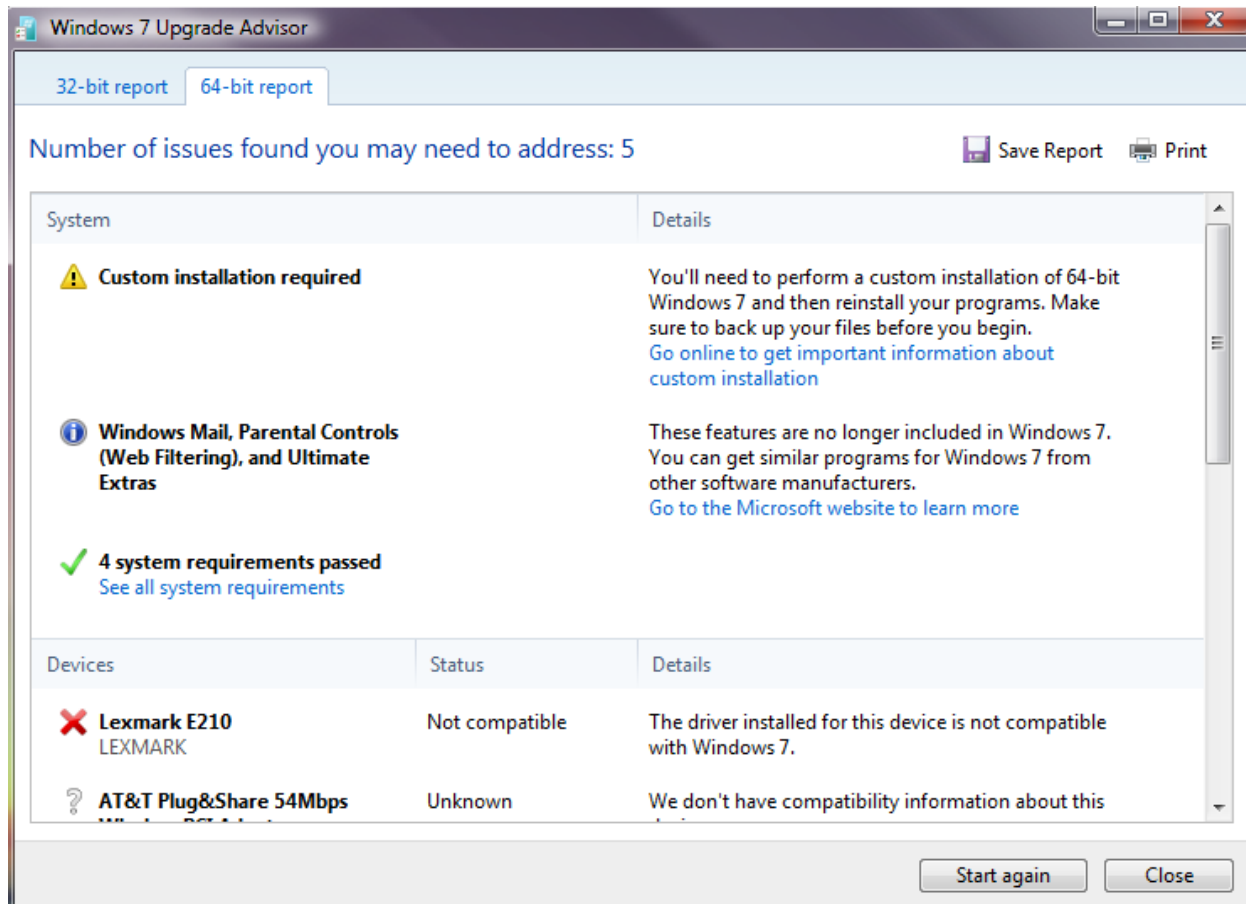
Windows 7 Upgrade Advisor

32-bit report | 64-bit report

Number of issues found you may need to address: 5

Save Report | Print

| System | Details |
|---|---|
| Custom installation required | You'll need to perform a custom installation of 64-bit Windows 7 and then reinstall your programs. Make sure to back up your files before you begin. Go online to get important information about custom installation |
| Windows Mail, Parental Controls (Web Filtering), and Ultimate Extras | These features are no longer included in Windows 7. You can get similar programs for Windows 7 from other software manufacturers. Go to the Microsoft website to learn more |
| 4 system requirements passed See all system requirements | |

| Devices | Status | Details |
|---|---|---|
| Lexmark E210 LEXMARK | Not compatible | The driver installed for this device is not compatible with Windows 7. |
| AT&T Plug&Share 54Mbps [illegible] | Unknown | We don't have compatibility information about this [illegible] |

Start again | Close